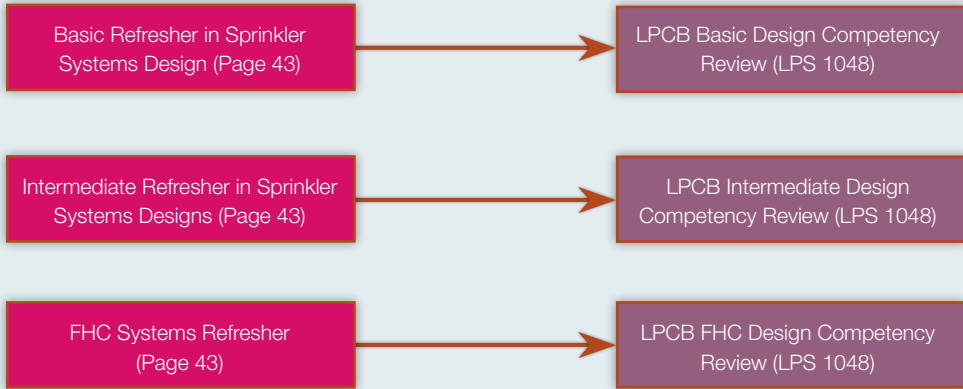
Basic Refresher in Sprinkler Systems Design (Page 43)

LPCB Basic Design Competency Review (LPS 1048)

Intermediate Refresher in Sprinkler Systems Designs (Page 43)

LPCB Intermediate Design Competency Review (LPS 1048)

FHC Systems Refresher (Page 43)

LPCB FHC Design Competency Review (LPS 1048)